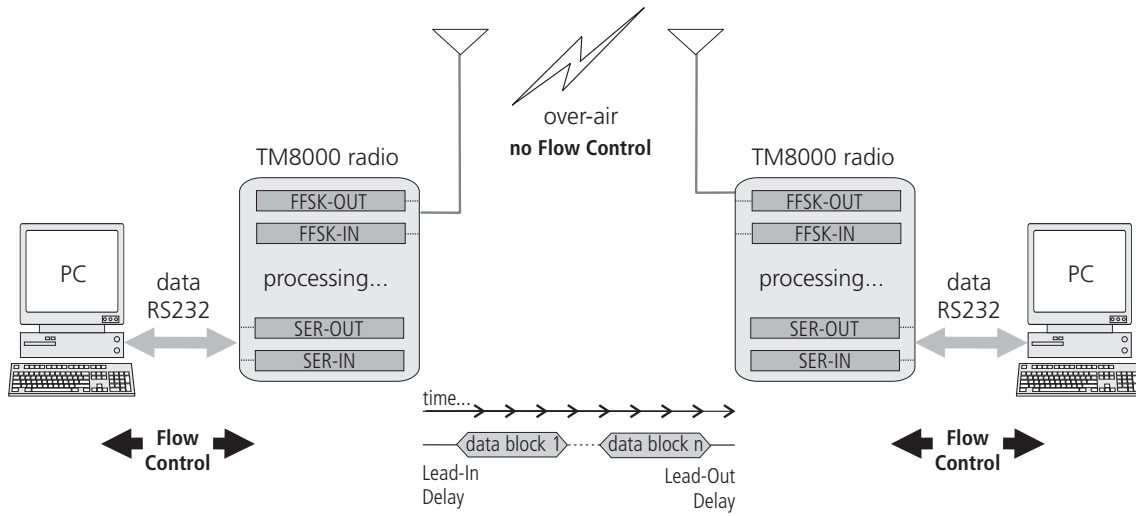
over-air
**no Flow Control**

TM8000 radio

FFSK-OUT
FFSK-IN
processing...
SER-OUT
SER-IN

PC

data
RS232

Flow
Control

TM8000 radio

FFSK-OUT
FFSK-IN
processing...
SER-OUT
SER-IN

data
RS232

PC

Flow
Control

time...

data block 1
data block n

Lead-In
Delay

Lead-Out
Delay